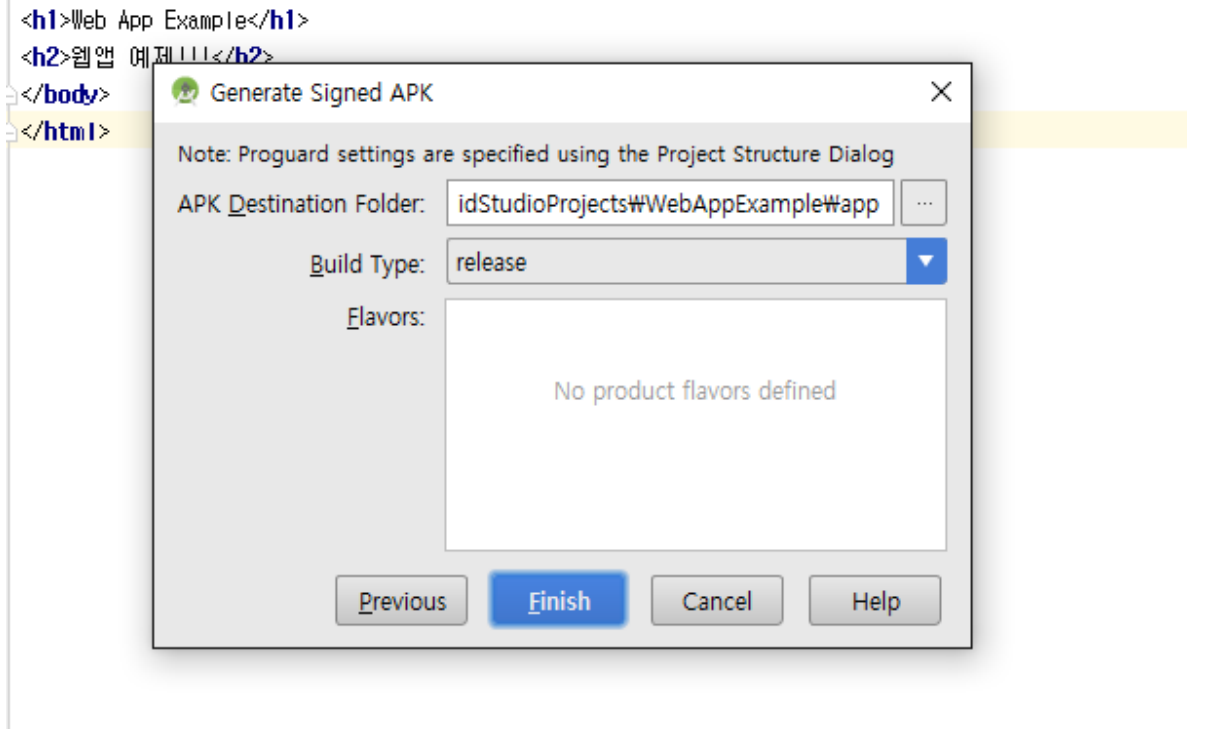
<h1>Web App Example</h1>
<h2>웹앱 예제!!!</h2>
</body>
</html>

Generate Signed APK

Note: Proguard settings are specified using the Project Structure Dialog

APK Destination Folder: idStudioProjects₩WebAppExample₩app ...

Build Type: release

Flavors:

No product flavors defined

Previous Finish Cancel Help